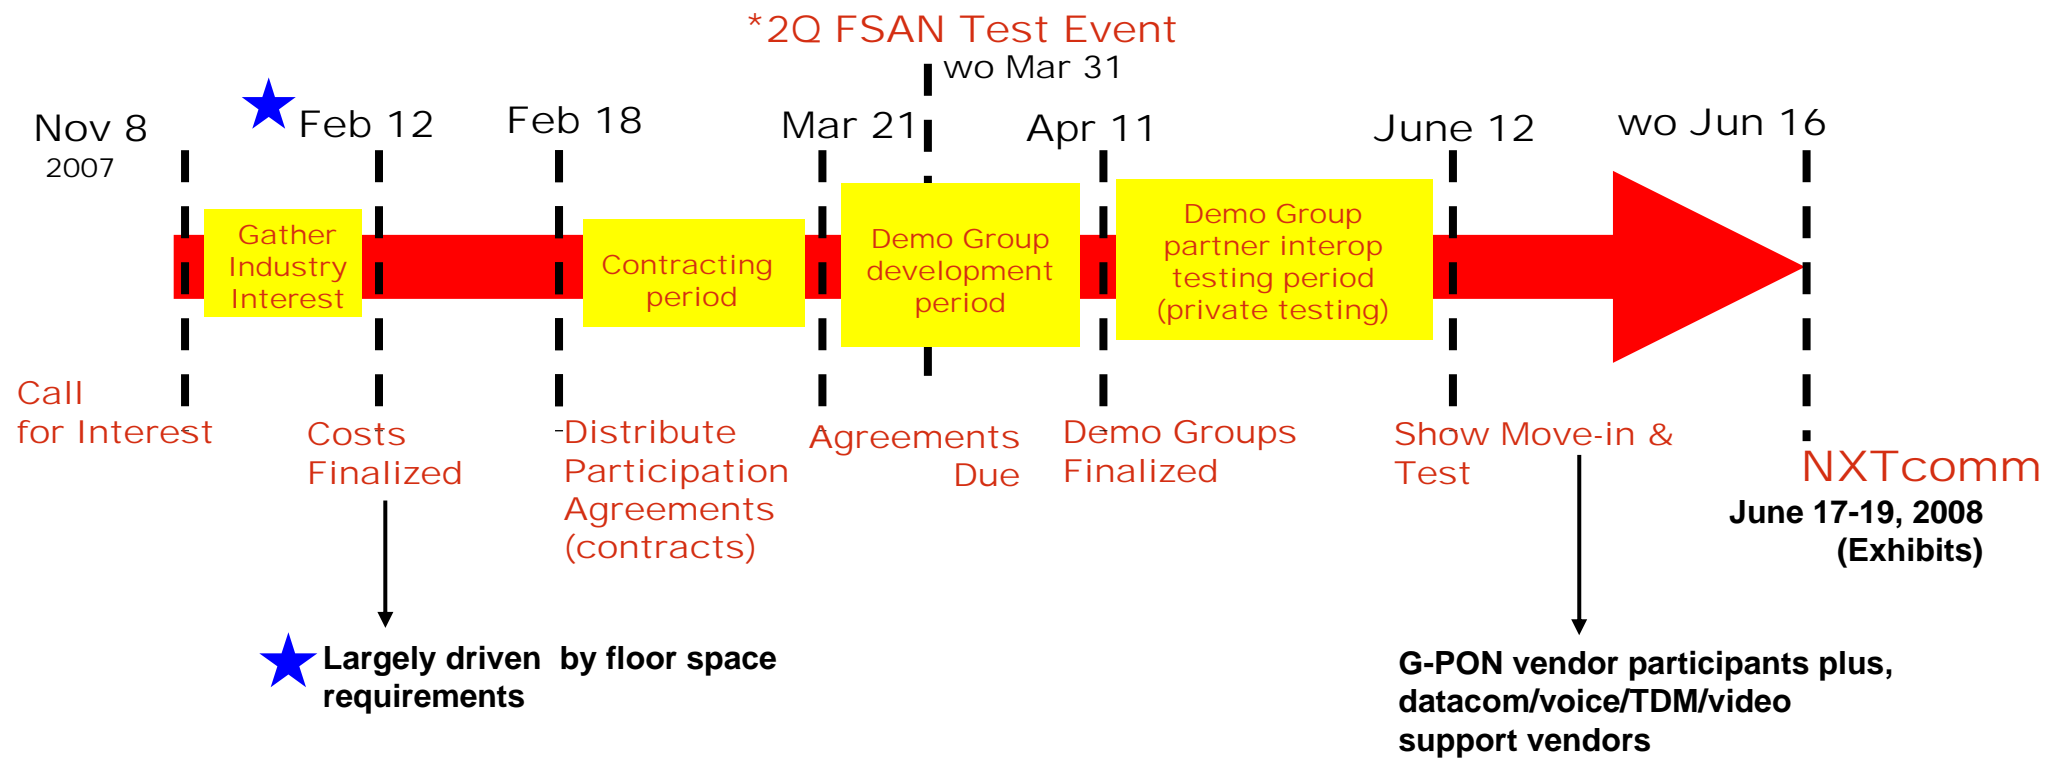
*2Q FSAN Test Event

wo Mar 31

Nov 8
2007

Feb 12

Feb 18

Mar 21

Apr 11

June 12

wo Jun 16

Gather Industry Interest

Contracting period

Demo Group development period

Demo Group partner interop testing period (private testing)

Call for Interest

Costs Finalized

Distribute Participation Agreements (contracts)

Agreements Due

Demo Groups Finalized

Show Move-in & Test

NXTcomm
June 17-19, 2008
(Exhibits)

Largely driven by floor space requirements

G-PON vendor participants plus, datacom/voice/TDM/video support vendors